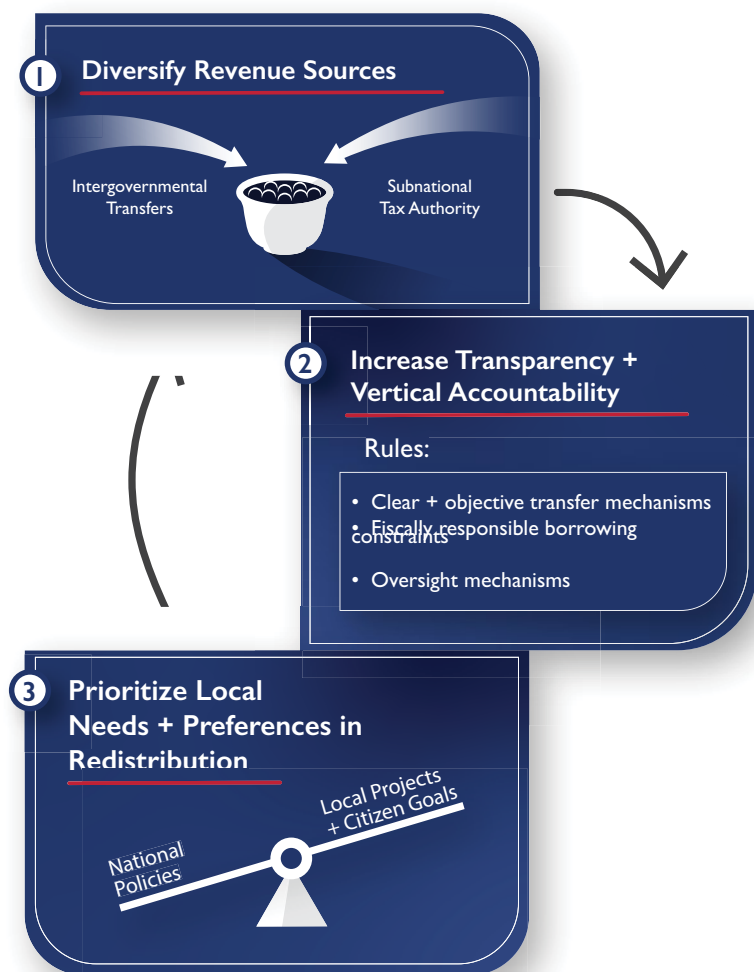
1 Diversify Revenue Sources

Intergovernmental Transfers

Subnational Tax Authority

2 Increase Transparency + Vertical Accountability

Rules:

• Clear + objective transfer mechanisms
• Fiscally responsible borrowing constraints
• Oversight mechanisms

3 Prioritize Local Needs + Preferences in Redistribution

National Policies

Local Projects + Citizen Goals